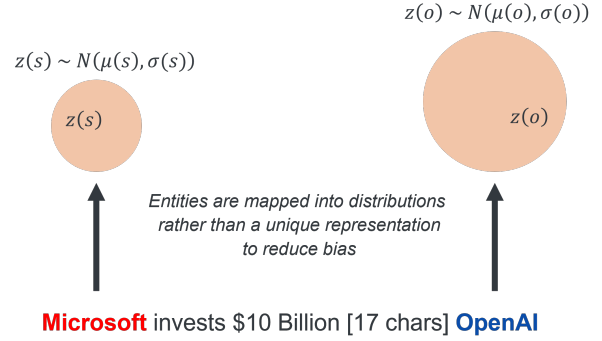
$z(o) \sim N(\mu(o), \sigma(o))$

$z(s) \sim N(\mu(s), \sigma(s))$

$z(s)$

$z(o)$

Entities are mapped into distributions rather than a unique representation to reduce bias

Microsoft invests \$10 Billion [17 chars] OpenAI